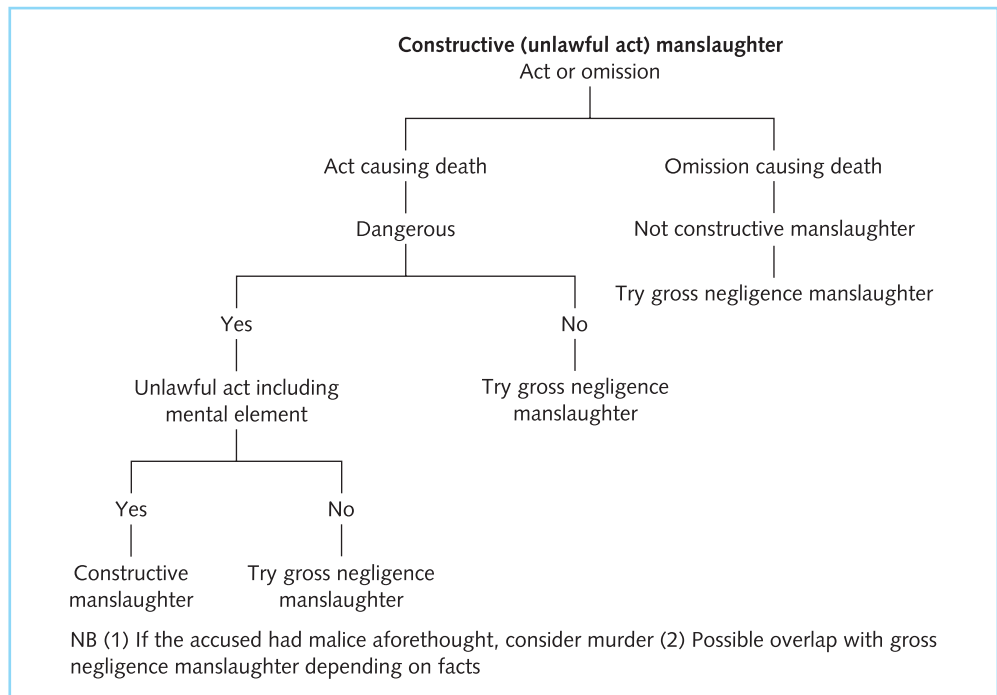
**Constructive (unlawful act) manslaughter**

Act or omission

Act causing death

Dangerous

Yes

Unlawful act including mental element

Yes

Constructive manslaughter

No

Try gross negligence manslaughter

No

Try gross negligence manslaughter

Omission causing death

Not constructive manslaughter

Try gross negligence manslaughter

NB (1) If the accused had malice aforethought, consider murder (2) Possible overlap with gross negligence manslaughter depending on facts